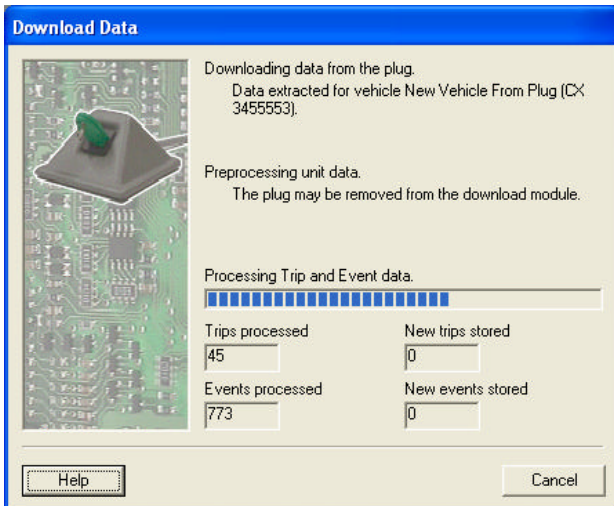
Download Data

Downloading data from the plug.
Data extracted for vehicle New Vehicle From Plug (CX 3455553).

Preprocessing unit data.
The plug may be removed from the download module.

Processing Trip and Event data.

Trips processed
45

New trips stored
0

Events processed
773

New events stored
0

Help

Cancel